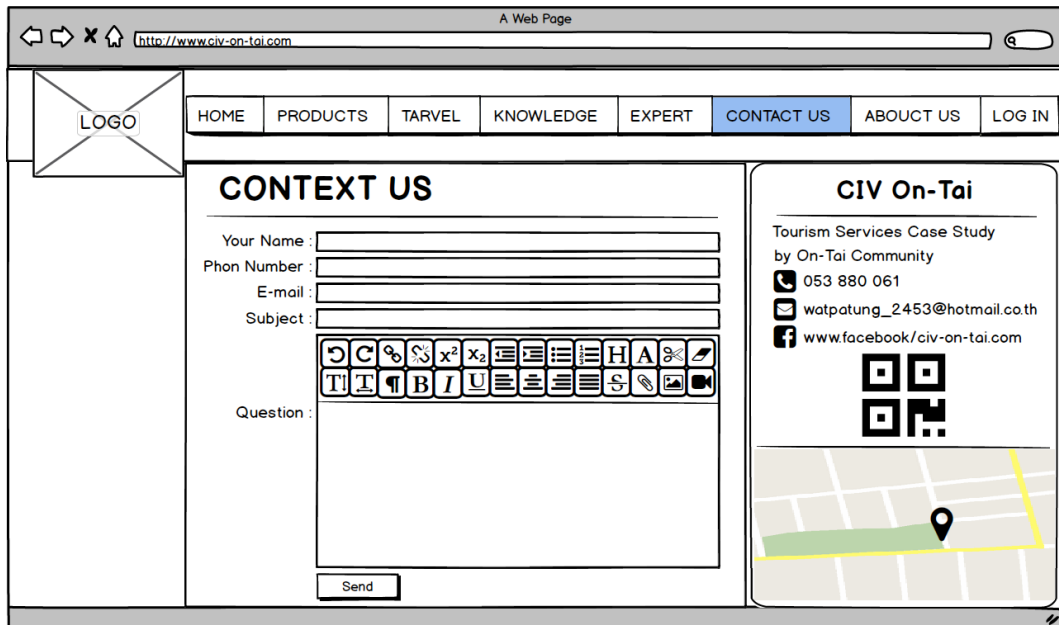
A Web Page

http://www.civ-on-tai.com

LOGO

HOME PRODUCTS TARVEL KNOWLEDGE EXPERT CONTACT US ABOUCT US LOG IN

CONTEXT US

Your Name :

Phon Number :

E-mail :

Subject :

Question :

Send

CIV On-Tai

Tourism Services Case Study by On-Tai Community

053 880 061

watpatung_2453@hotmail.co.th

www.facebook/civ-on-tai.com